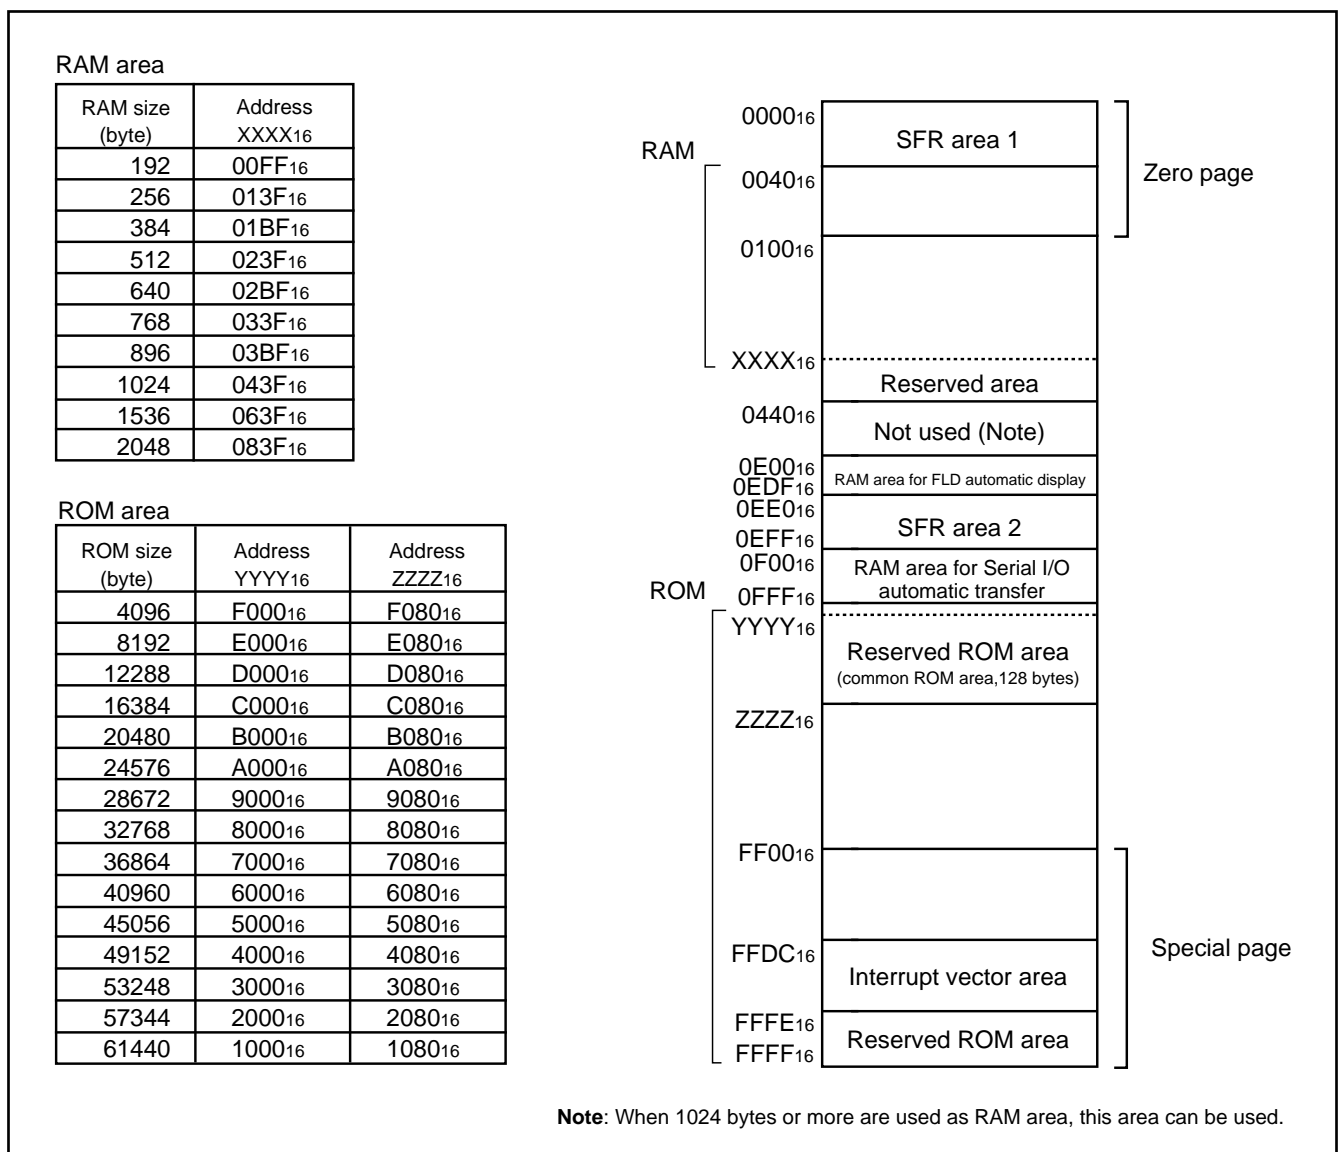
RAM area

| RAM size (byte) | Address $XXXX_{16}$ |
|---|---|
| 192 | $00FF_{16}$ |
| 256 | $013F_{16}$ |
| 384 | $01BF_{16}$ |
| 512 | $023F_{16}$ |
| 640 | $02BF_{16}$ |
| 768 | $033F_{16}$ |
| 896 | $03BF_{16}$ |
| 1024 | $043F_{16}$ |
| 1536 | $063F_{16}$ |
| 2048 | $083F_{16}$ |

ROM area

| ROM size (byte) | Address $YYYY_{16}$ | Address $ZZZZ_{16}$ |
|---|---|---|
| 4096 | $F000_{16}$ | $F080_{16}$ |
| 8192 | $E000_{16}$ | $E080_{16}$ |
| 12288 | $D000_{16}$ | $D080_{16}$ |
| 16384 | $C000_{16}$ | $C080_{16}$ |
| 20480 | $B000_{16}$ | $B080_{16}$ |
| 24576 | $A000_{16}$ | $A080_{16}$ |
| 28672 | $9000_{16}$ | $9080_{16}$ |
| 32768 | $8000_{16}$ | $8080_{16}$ |
| 36864 | $7000_{16}$ | $7080_{16}$ |
| 40960 | $6000_{16}$ | $6080_{16}$ |
| 45056 | $5000_{16}$ | $5080_{16}$ |
| 49152 | $4000_{16}$ | $4080_{16}$ |
| 53248 | $3000_{16}$ | $3080_{16}$ |
| 57344 | $2000_{16}$ | $2080_{16}$ |
| 61440 | $1000_{16}$ | $1080_{16}$ |

$0000_{16}$
SFR area 1
RAM
Zero page
$0040_{16}$
$0100_{16}$
$XXXX_{16}$
Reserved area
$0440_{16}$
Not used (Note)
$0E00_{16}$
$0EDF_{16}$
RAM area for FLD automatic display
$0EE0_{16}$
$0EFF_{16}$
SFR area 2
$0F00_{16}$
RAM area for Serial I/O automatic transfer
ROM
$0FFF_{16}$
$YYYY_{16}$
Reserved ROM area
(common ROM area,128 bytes)
$ZZZZ_{16}$
$FF00_{16}$
$FFDC_{16}$
Interrupt vector area
Special page
$FFFE_{16}$
$FFFF_{16}$
Reserved ROM area

Note: When 1024 bytes or more are used as RAM area, this area can be used.